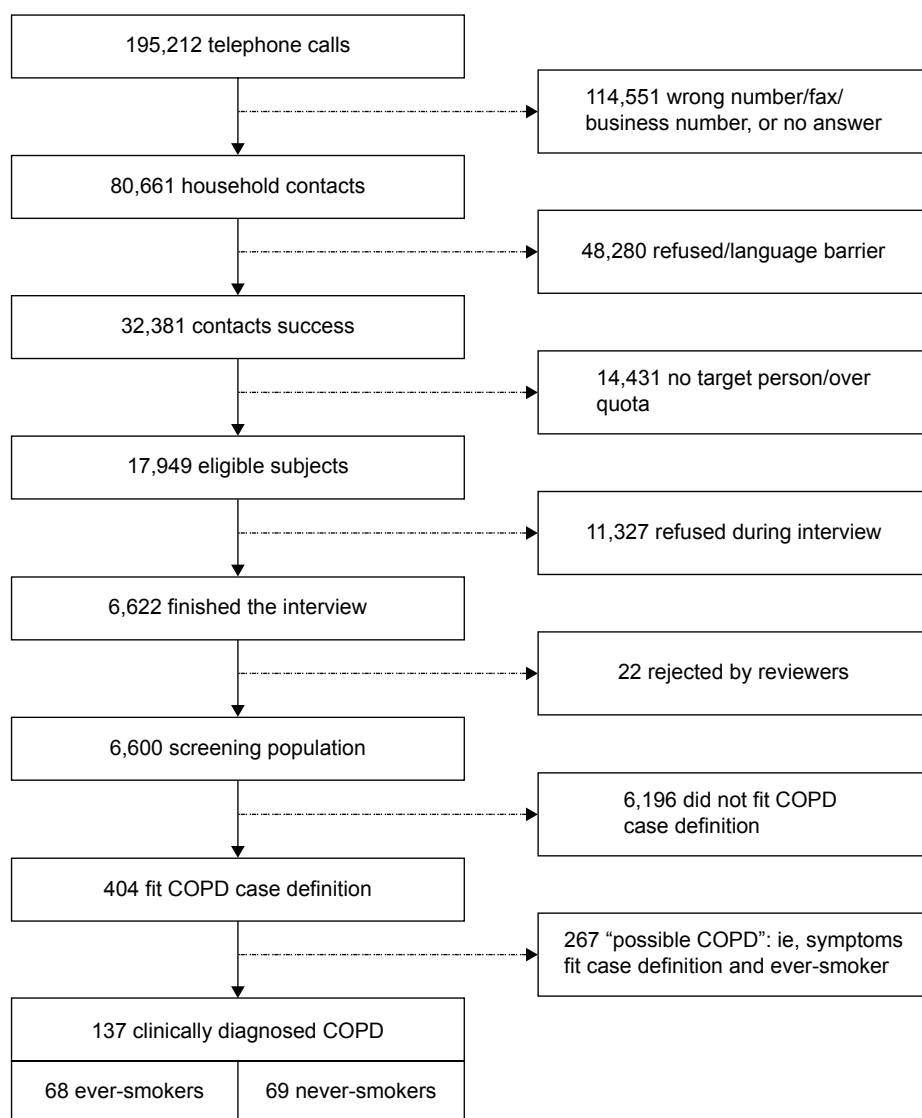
195,212 telephone calls

114,551 wrong number/fax/ business number, or no answer

80,661 household contacts

48,280 refused/language barrier

32,381 contacts success

14,431 no target person/over quota

17,949 eligible subjects

11,327 refused during interview

6,622 finished the interview

22 rejected by reviewers

6,600 screening population

6,196 did not fit COPD case definition

404 fit COPD case definition

267 "possible COPD": ie, symptoms fit case definition and ever-smoker

137 clinically diagnosed COPD

| 68 ever-smokers | 69 never-smokers |
|---|---|